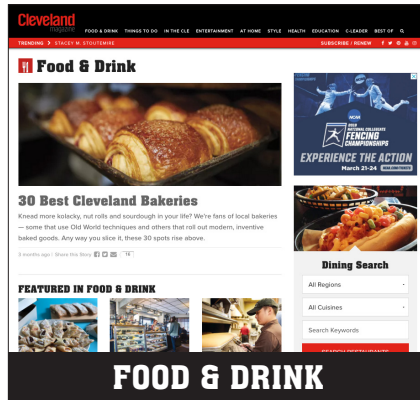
Cleveland magazine

FOOD & DRINK THINGS TO DO IN THE CLE ENTERTAINMENT AT HOME STYLE HEALTH EDUCATION C-LEADER BEST OF

TRENDING | STACEY M. STOUTEMIRE

SUBSCRIBE / RENEW

Food & Drink

30 Best Cleveland Bakeries

Knead more kolacky, nut rolls and sourdough in your life? We're fans of local bakeries — some that use Old World techniques and others that roll out modern, inventive baked goods. Any way you slice it, these 30 spots rise above.

5 months ago | Share this Story

FEATURED IN FOOD & DRINK

NCAA NATIONAL COLLEGIATE FENCING CHAMPIONSHIPS

EXPERIENCE THE ACTION

March 21-24

Dining Search

All Regions

All Cuisines

Search Keywords

SEARCH RESTAURANTS

FOOD & DRINK